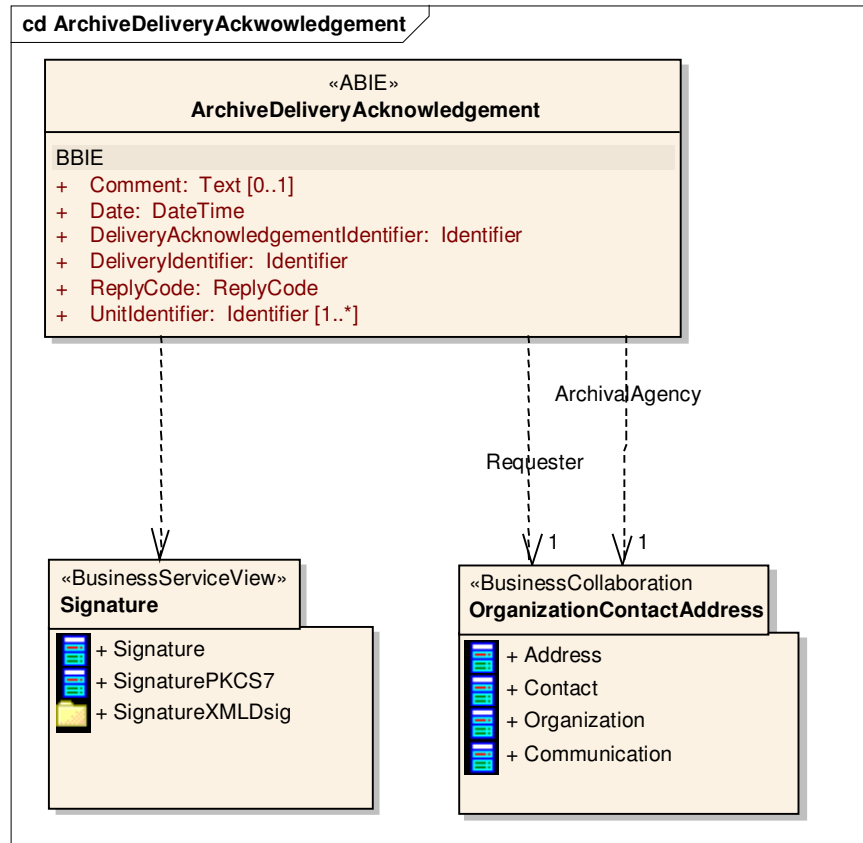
cd ArchiveDeliveryAckwowledgement

«ABIE»
ArchiveDeliveryAcknowledgement

BBIE
+ Comment: Text [0..1]
+ Date: DateTime
+ DeliveryAcknowledgementIdentifier: Identifier
+ DeliveryIdentifier: Identifier
+ ReplyCode: ReplyCode
+ UnitIdentifier: Identifier [1..*]

ArchivalAgency

Requester

1

1

«BusinessServiceView»
Signature

+ Signature
+ SignaturePKCS7
+ SignatureXMLDsig

«BusinessCollaboration
OrganizationContactAddress

+ Address
+ Contact
+ Organization
+ Communication